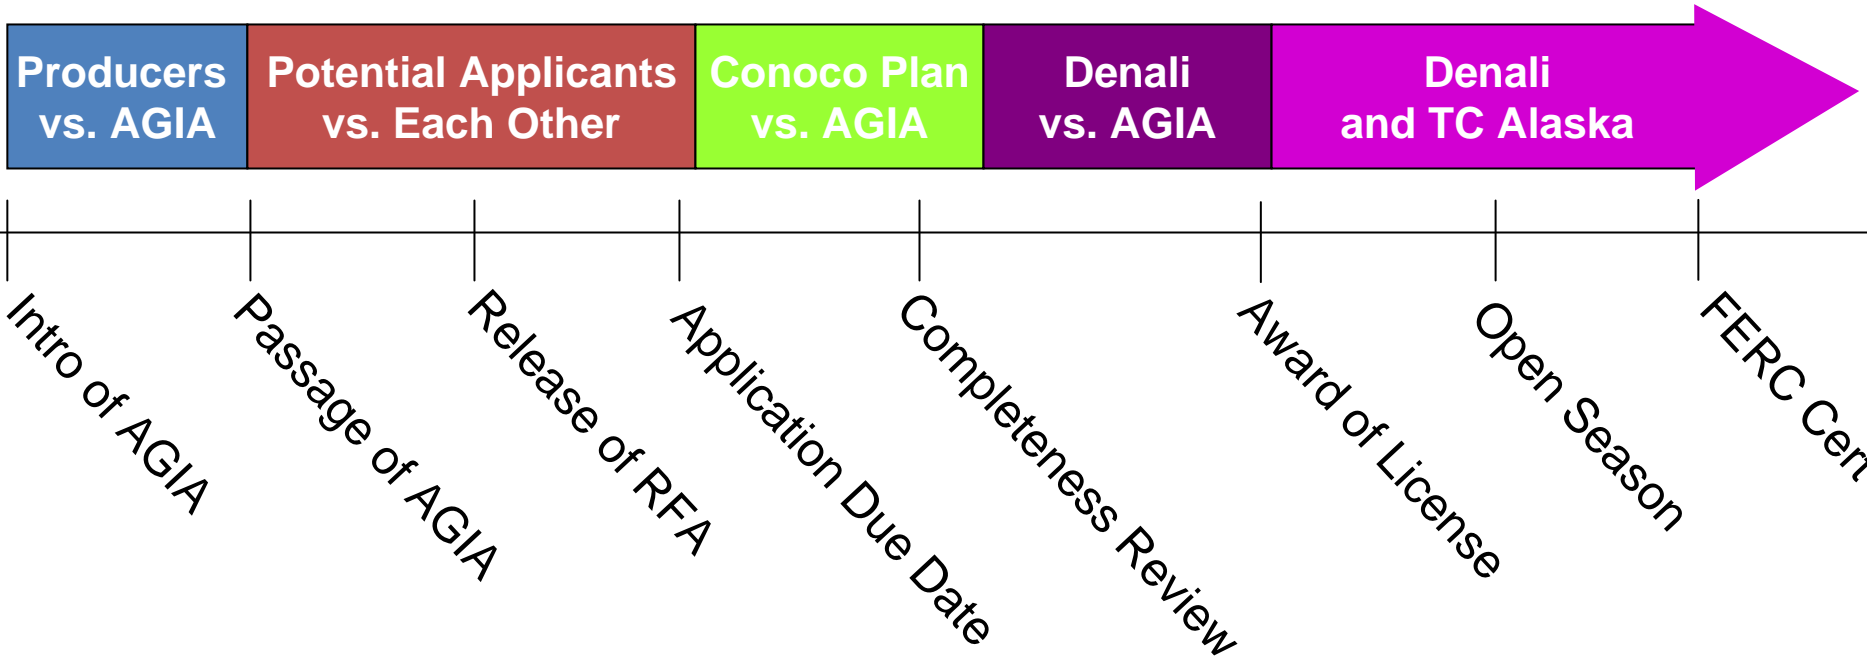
Producers vs. AGIA

Potential Applicants vs. Each Other

Conoco Plan vs. AGIA

Denali vs. AGIA

Denali and TC Alaska

Intro of AGIA

Passage of AGIA

Release of RFA

Application Due Date

Completeness Review

Award of License

Open Season

FERC Cer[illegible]